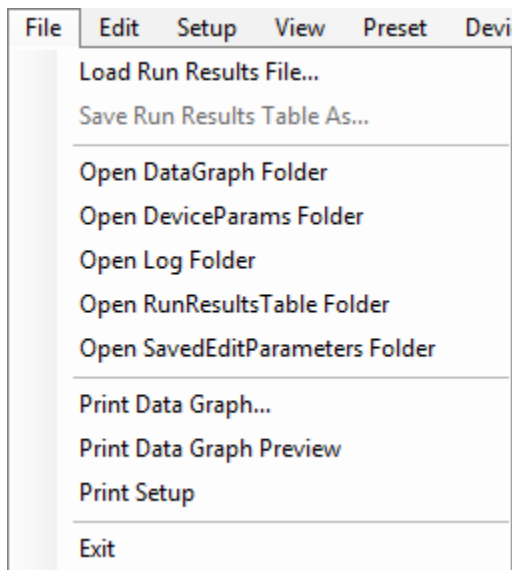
File Edit Setup View Preset Devi

Load Run Results File...
Save Run Results Table As...

Open DataGraph Folder
Open DeviceParams Folder
Open Log Folder
Open RunResultsTable Folder
Open SavedEditParameters Folder

Print Data Graph...
Print Data Graph Preview
Print Setup

Exit